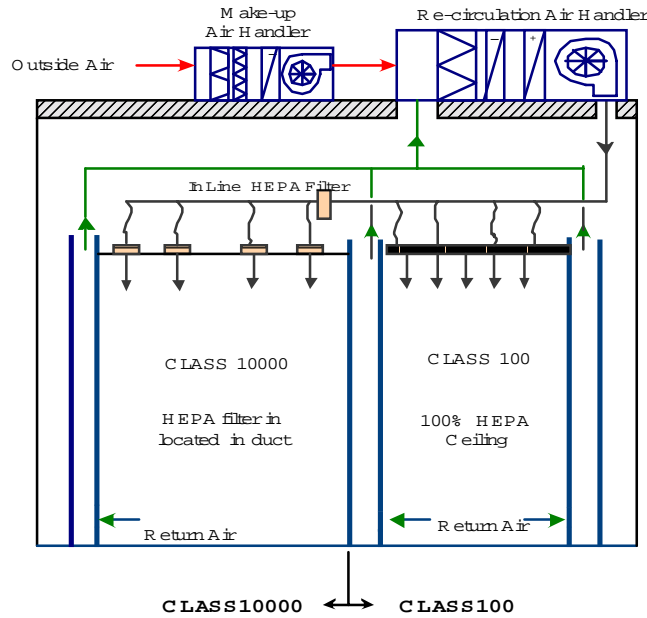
Make-up Air Handler

Re-circulation Air Handler

Outside Air

In Line HEPA Filter

CLASS 10000

HEPA filter in located in duct

CLASS 100

100% HEPA Ceiling

Return Air

Return Air

CLASS10000

CLASS100